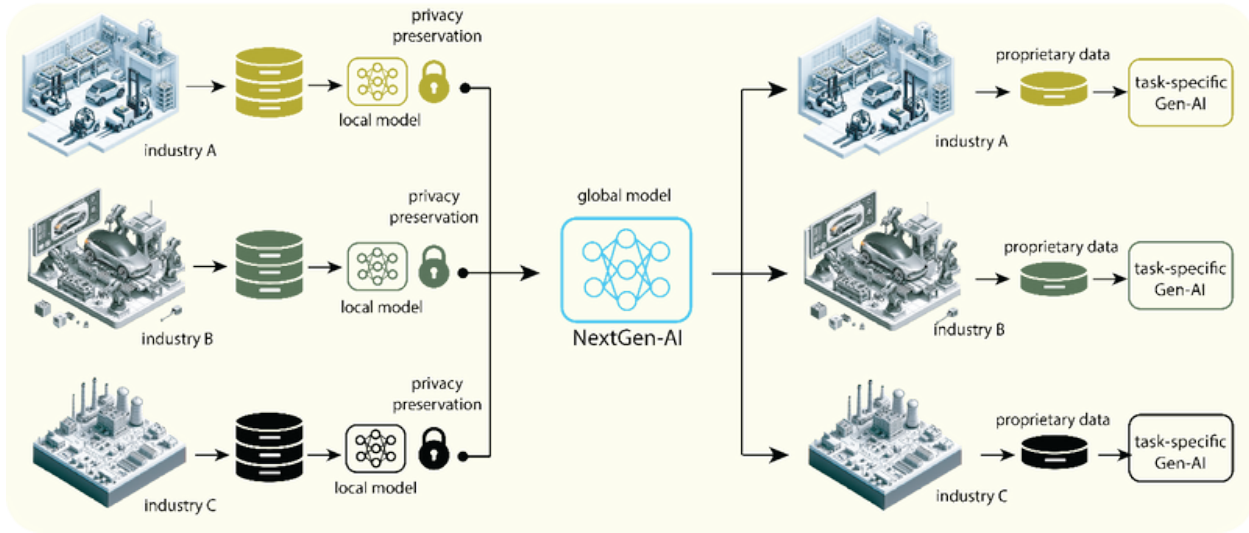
privacy preservation

local model

industry A

privacy preservation

local model

industry B

privacy preservation

local model

industry C

global model

NextGen-AI

proprietary data

task-specific Gen-AI

industry A

proprietary data

task-specific Gen-AI

industry B

proprietary data

task-specific Gen-AI

industry C